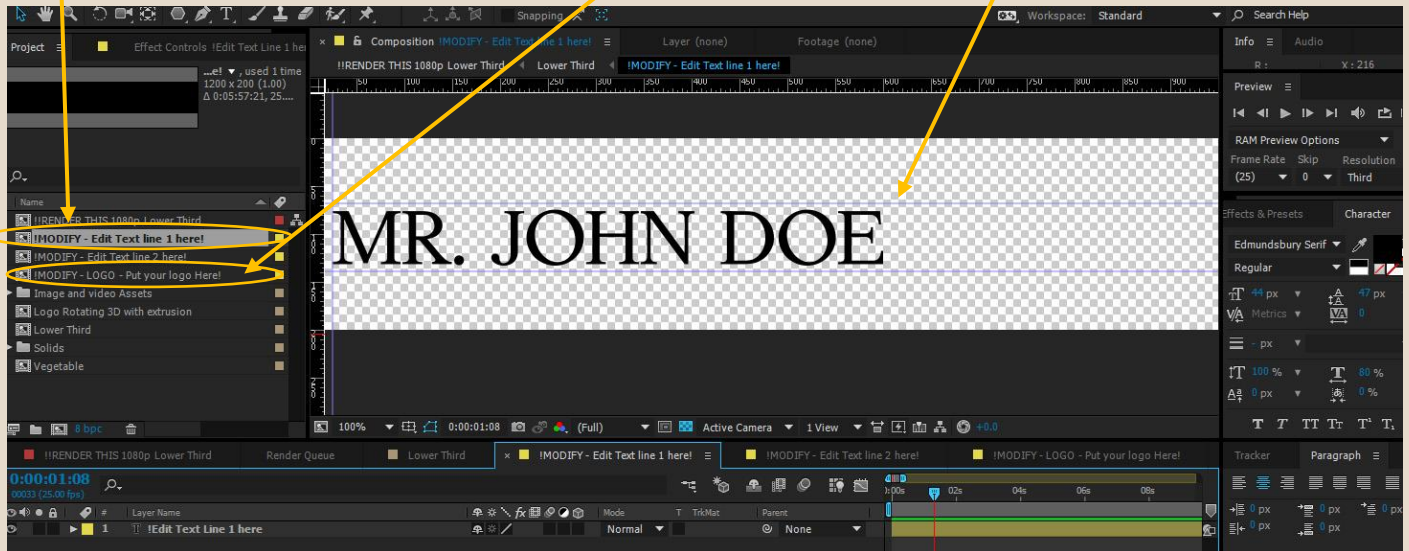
Snapping

Workspace: Standard

Search Help

Project

Effect Controls !Edit Text Line 1 here

...e! ▼ , used 1 time
1200 x 200 (1.00)
Δ 0:05:57:21, 25....

Name

!!RENDER THIS 1080p Lower Third
!MODIFY - Edit Text line 1 here!
!MODIFY - Edit Text line 2 here!
!MODIFY - LOGO - Put your logo Here!
Image and video Assets
Logo Rotating 3D with extrusion
Lower Third
Solids
Vegetable

8 bpc

Composition !MODIFY - Edit Text line 1 here!

Layer (none)

Footage (none)

!!RENDER THIS 1080p Lower Third

Lower Third

!MODIFY - Edit Text line 1 here!

MR. JOHN DOE

100%

0:00:01:08

(Full)

Active Camera

1 View

+0.0

Info

Audio

R :

X : 216

Preview

RAM Preview Options

Frame Rate

Skip

Resolution

(25)

0

Third

Effects & Presets

Character

Edmundsbury Serif

Regular

44 px

47 px

Metrics

0

- px

100 %

80 %

0 px

0 %

!!RENDER THIS 1080p Lower Third

Render Queue

Lower Third

!MODIFY - Edit Text line 1 here!

!MODIFY - Edit Text line 2 here!

!MODIFY - LOGO - Put your logo Here!

0:00:01:08
00033 (25.00 fps)

Layer Name

Mode

T TrkMat

Parent

1

!Edit Text Line 1 here

Normal

None

0:00s

02s

04s

06s

08s

Tracker

Paragraph

0 px

0 px

0 px

0 px

0 px